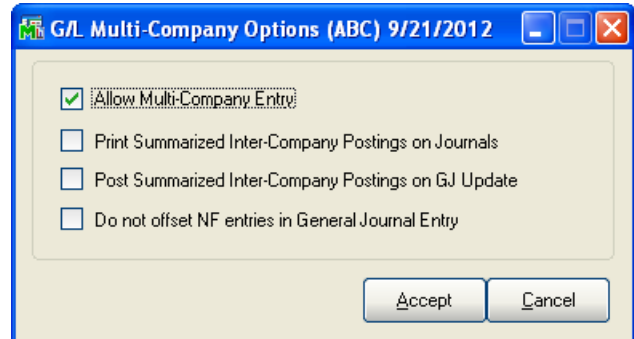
G/L Multi-Company Options (ABC) 9/21/2012

Allow Multi-Company Entry

Print Summarized Inter-Company Postings on Journals

Post Summarized Inter-Company Postings on GJ Update

Do not offset NF entries in General Journal Entry

Accept

Cancel